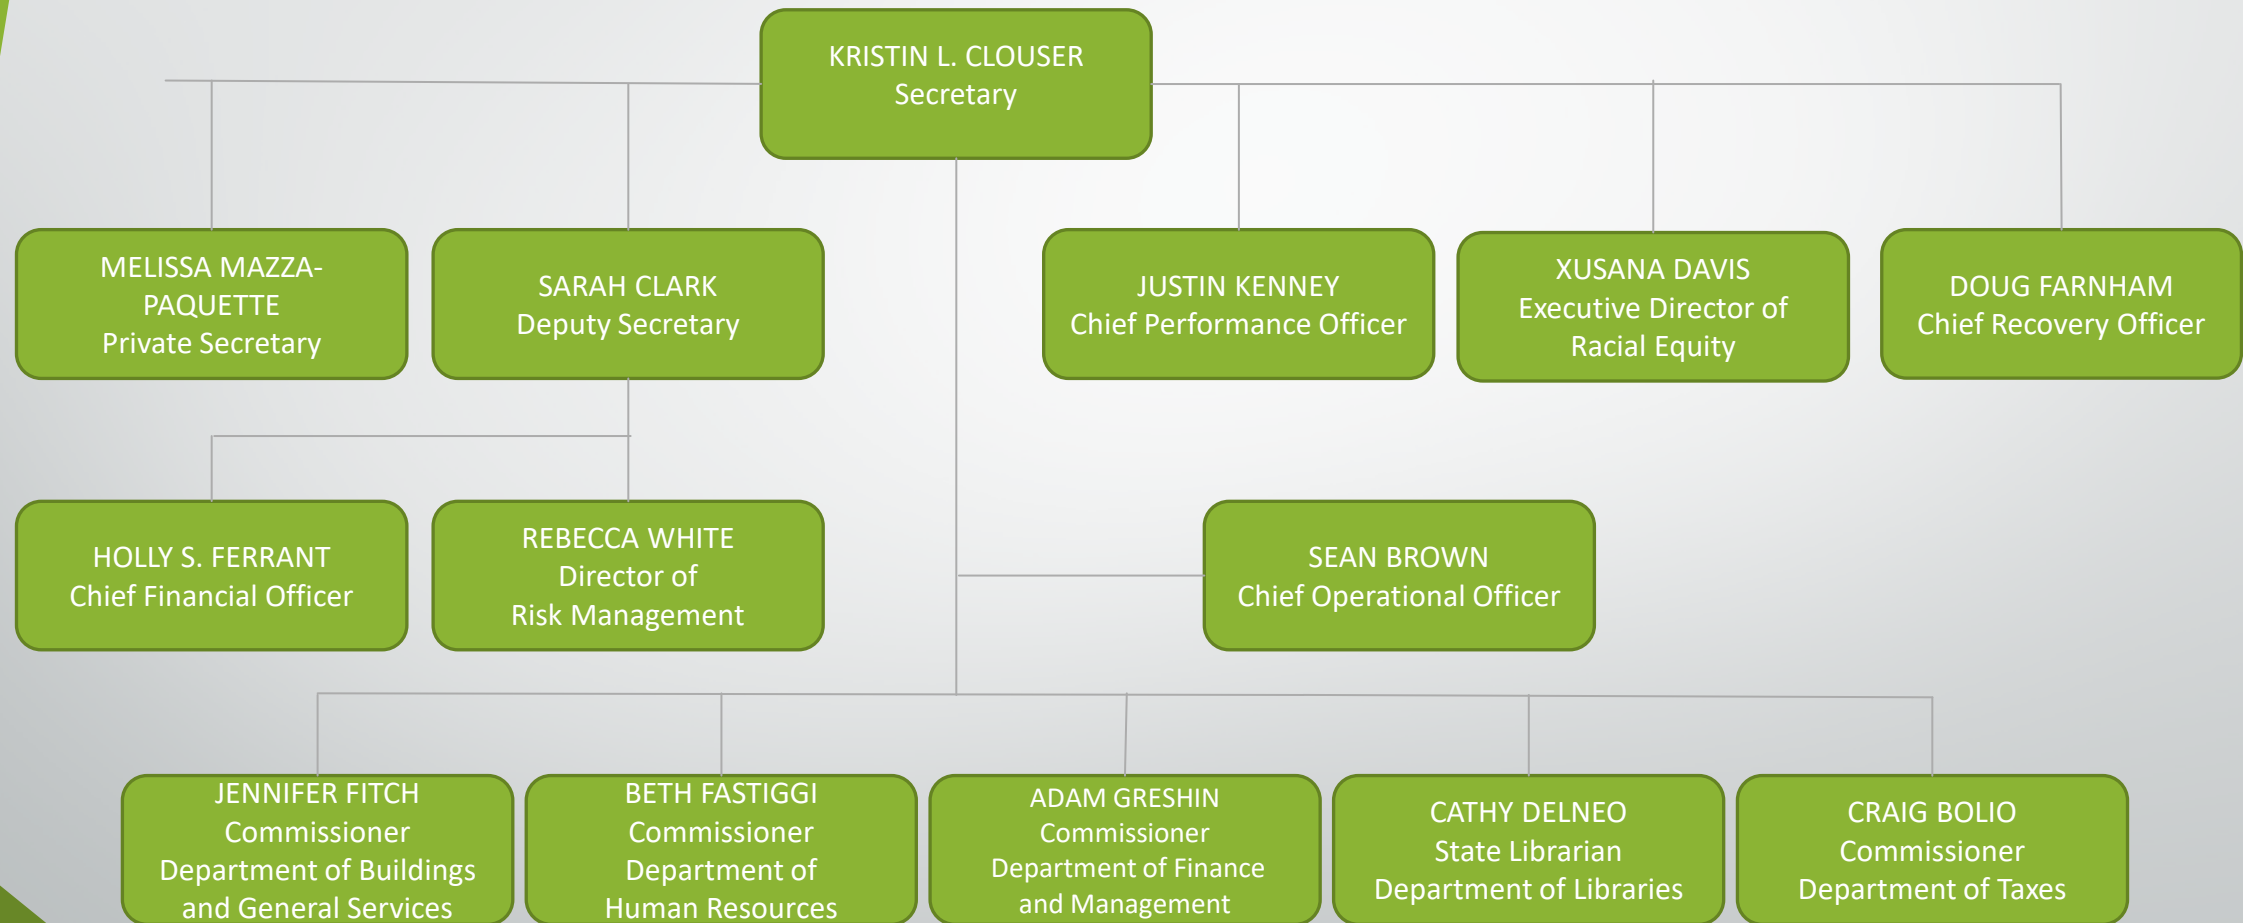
KRISTIN L. CLOUSER
Secretary

MELISSA MAZZA-PAQUETTE
Private Secretary

SARAH CLARK
Deputy Secretary

JUSTIN KENNEY
Chief Performance Officer

XUSANA DAVIS
Executive Director of Racial Equity

DOUG FARNHAM
Chief Recovery Officer

HOLLY S. FERRANT
Chief Financial Officer

REBECCA WHITE
Director of Risk Management

SEAN BROWN
Chief Operational Officer

JENNIFER FITCH
Commissioner
Department of Buildings and General Services

BETH FASTIGGI
Commissioner
Department of Human Resources

ADAM GRESHIN
Commissioner
Department of Finance and Management

CATHY DELNEO
State Librarian
Department of Libraries

CRAIG BOLIO
Commissioner
Department of Taxes